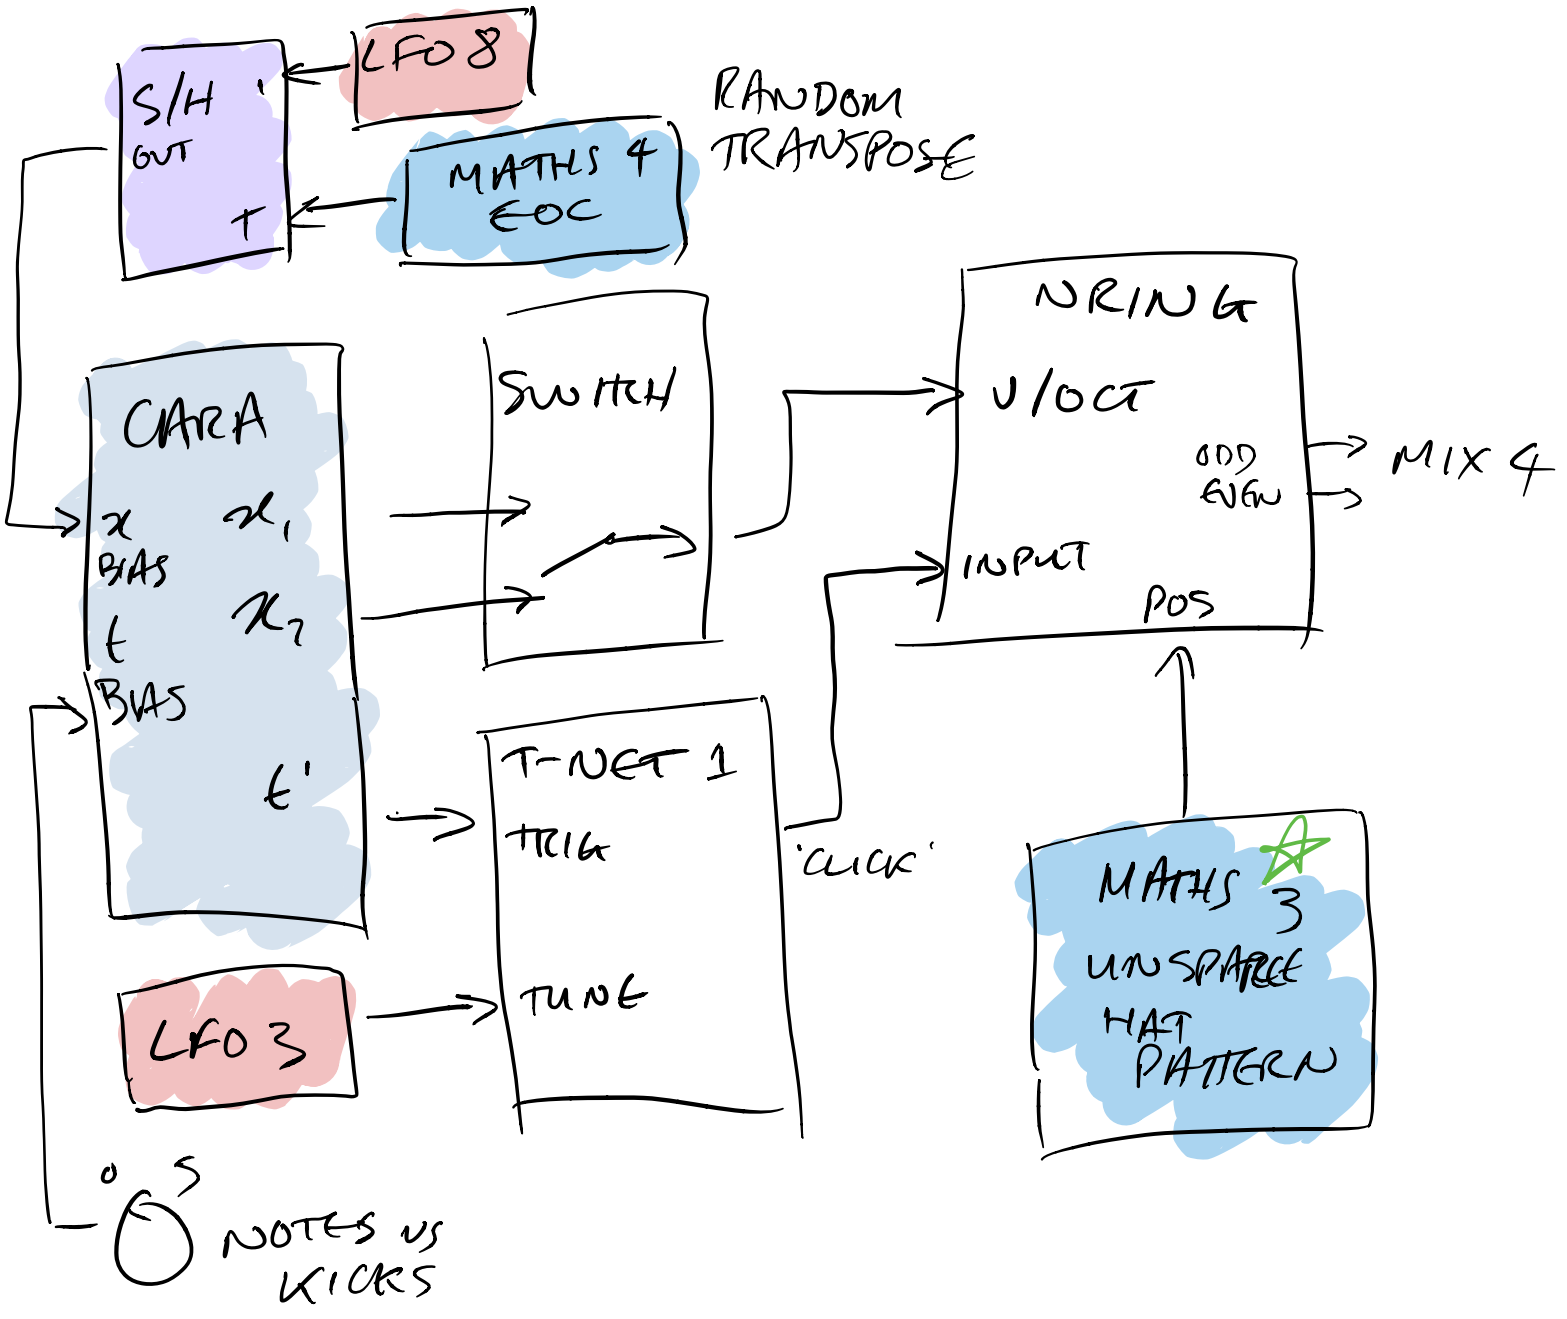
S/H
OUT
T

LFO 8

MATHS 4
EOC

RANDOM
TRANSPOSE

NRING
V/OCT
ODD
EVEN
INPUT
POS

MIX 4

CARA
x
BIAS
t
BIAS
$x_1$
$x_2$
t'

SWITCH

T-NET 1
TRIG
TUNE

'CLICK'

LFO 3

MATHS 3
UNSPARCE
HAT
PATTERN

0 5
NOTES VS
KICKS